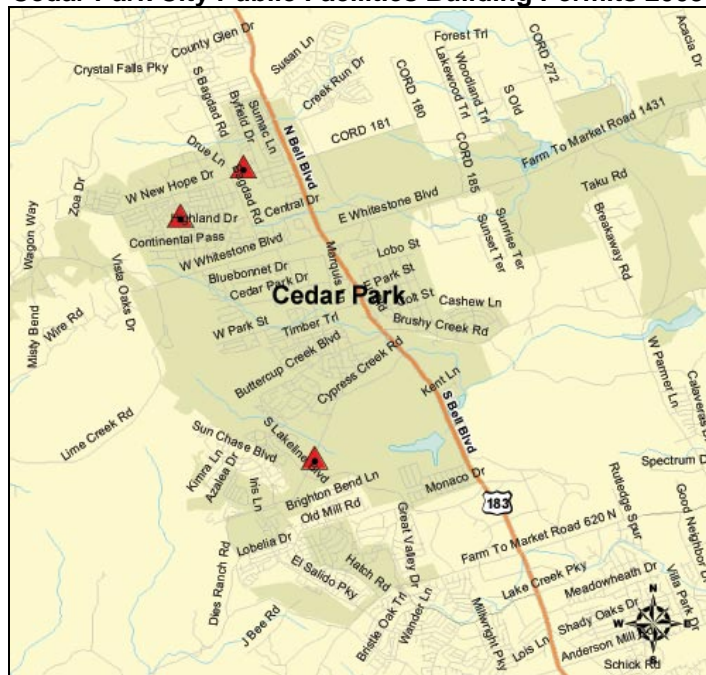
Cedar Park City Public Facilities Building Permits 2005

County Glen Dr
Crystal Falls Pky
Susan Ln
Forest Trl
Woodland Trl
Lakewood Tr
CORD 272
Acacia Dr
S Bagdad Rd
Byfield Dr
Sumac Ln
Creek Run Dr
CORD 180
S Old
N Bell Blvd
CORD 181
CORD 185
Farm To Market Road 1431
Drue Ln
Bagdad Rd
Zoa Dr
W New Hope Dr
Central Dr
E Whitestone Blvd
Taku Rd
Highland Dr
Continental Pass
Sunset Ter
Sunrise Ter
Breakaway Rd
Wagon Way
W Whitestone Blvd
Lobo St
Bluebonnet Dr
Marquis
Cedar Park Dr
E Park St
Cedar Park
Polk St
Cashew Ln
Vista Oaks Dr
Wire Rd
W Park St
Timber Trl
Brushy Creek Rd
Misty Bend
Buttercup Creek Blvd
Cypress Creek Rd
W Parmer Ln
Kent Ln
Calaveras
Lime Creek Rd
S Bell Blvd
Sun Chase Blvd
S Lakeline Blvd
Spectrum Dr
Kimra Ln
Azalea Dr
Iris Ln
Brighton Bend Ln
Monaco Dr
Rutledge Spur
Good Neighbor Dr
183
Old Mill Rd
Great Valley Dr
Des Ranch Rd
Lobelia Dr
Farm To Market Road 620 N
Hatch Rd
El Salido Pky
Lake Creek Pky
Meadowheath Dr
Villa Park Dr
J Bee Rd
Bristle Oak Trl
Wander Ln
Millwright Pky
Lois Ln
Shady Oaks Dr
Anderson Mill Rd
Schick Rd
N
W